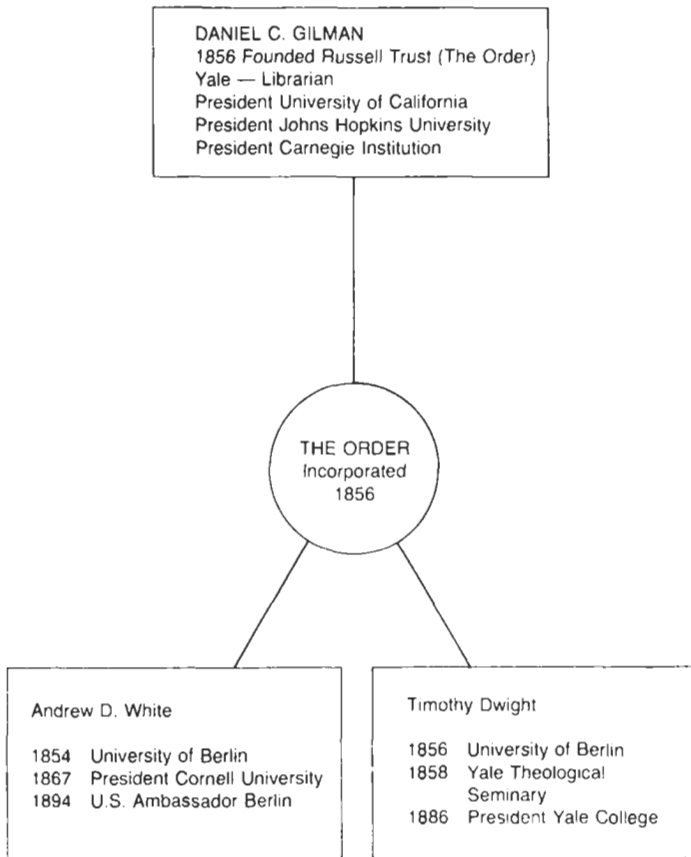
DANIEL C. GILMAN
1856 Founded Russell Trust (The Order)
Yale — Librarian
President University of California
President Johns Hopkins University
President Carnegie Institution

THE ORDER
Incorporated
1856

Andrew D. White

1854 University of Berlin
1867 President Cornell University
1894 U.S. Ambassador Berlin

Timothy Dwight

1856 University of Berlin
1858 Yale Theological Seminary
1886 President Yale College